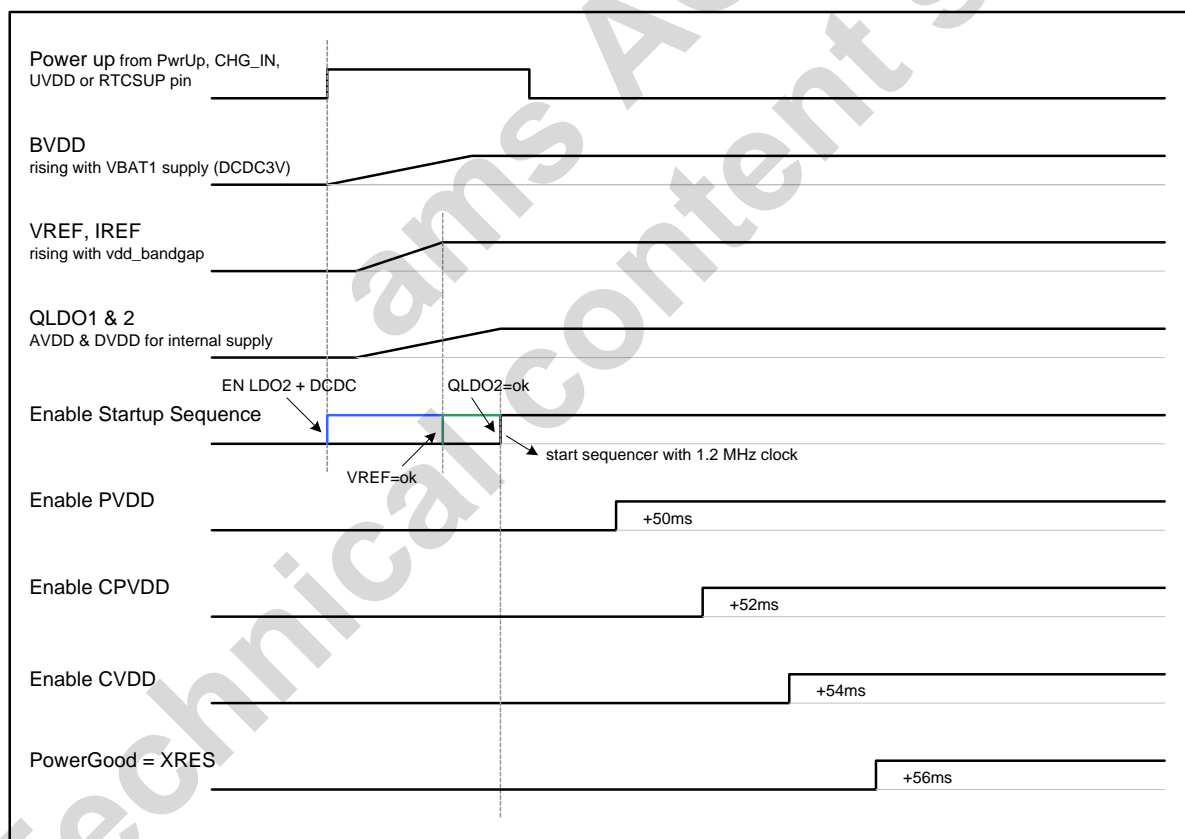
Power up from PwrUp, CHG_IN, UVDD or RTCSUP pin

BVDD
rising with VBAT1 supply (DCDC3V)

VREF, IREF
rising with vdd_bandgap

QLDO1 & 2
AVDD & DVDD for internal supply

EN LDO2 + DCDC

QLDO2=ok

Enable Startup Sequence

start sequencer with 1.2 MHz clock

VREF=ok

Enable PVDD

+50ms

Enable CPVDD

+52ms

Enable CVDD

+54ms

PowerGood = XRES

+56ms

ams AG
technical content